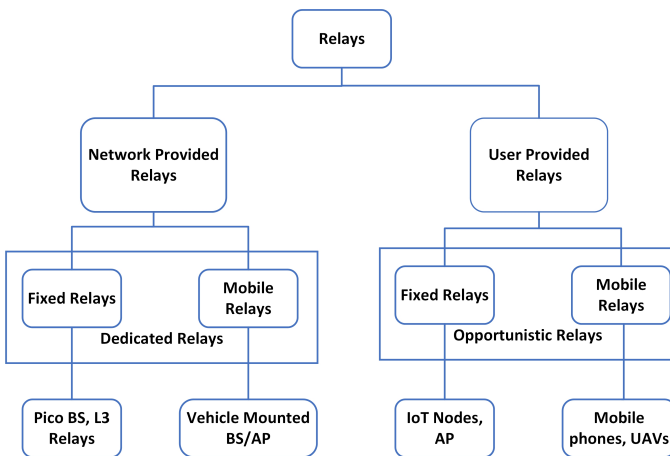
Relays

Network Provided Relays

User Provided Relays

Fixed Relays

Mobile Relays

Dedicated Relays

Fixed Relays

Mobile Relays

Opportunistic Relays

Pico BS, L3 Relays

Vehicle Mounted BS/AP

IoT Nodes, AP

Mobile phones, UAVs